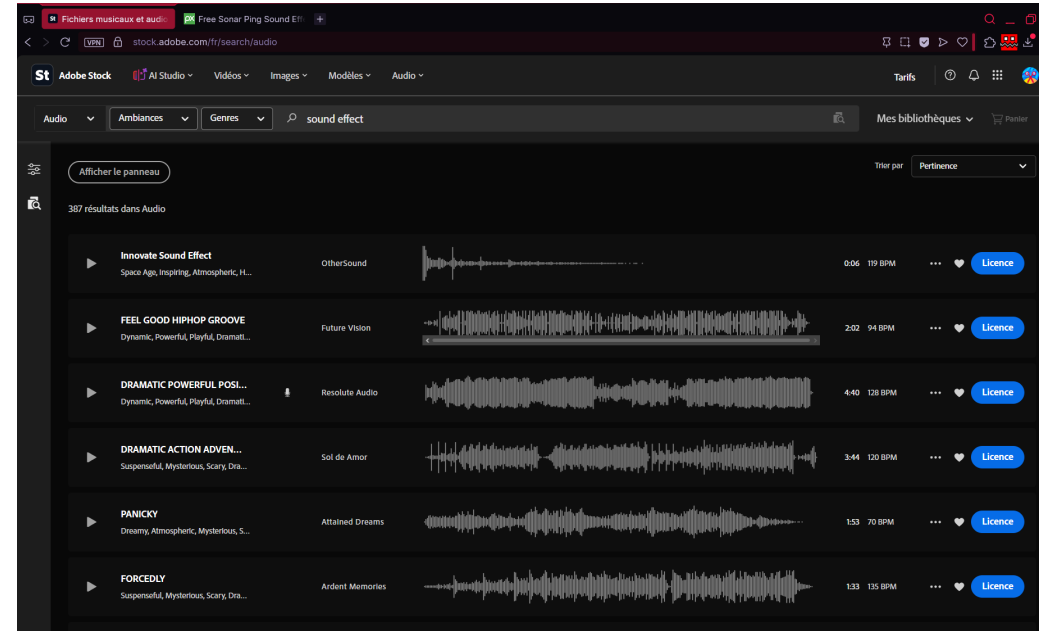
St Fichiers musicaux et audio | Free Sonar Ping Sound Eff

VPN stock.adobe.com/fr/search/audio

St Adobe Stock AI Studio Vidéos Images Modèles Audio Tarifs

Audio Ambiances Genres sound effect Mes bibliothèques Panier

Afficher le panneau

Trier par Pertinence

387 résultats dans Audio

| | | | | |
|---|---|---|---|---|
| Innovate Sound Effect<br>Space Age, Inspiring, Atmospheric, H... | OtherSound | 0:06 | 119 BPM | Licence |
| FEEL GOOD HIPHOP GROOVE<br>Dynamic, Powerful, Playful, Dramati... | Future Vision | 2:02 | 94 BPM | Licence |
| DRAMATIC POWERFUL POSI...<br>Dynamic, Powerful, Playful, Dramati... | Resolute Audio | 4:40 | 128 BPM | Licence |
| DRAMATIC ACTION ADVEN...<br>Suspenseful, Mysterious, Scary, Dra... | Sol de Amor | 3:44 | 120 BPM | Licence |
| PANICKY<br>Dreamy, Atmospheric, Mysterious, S... | Attained Dreams | 1:53 | 70 BPM | Licence |
| FORCEDLY<br>Suspenseful, Mysterious, Scary, Dra... | Ardent Memories | 1:33 | 135 BPM | Licence |